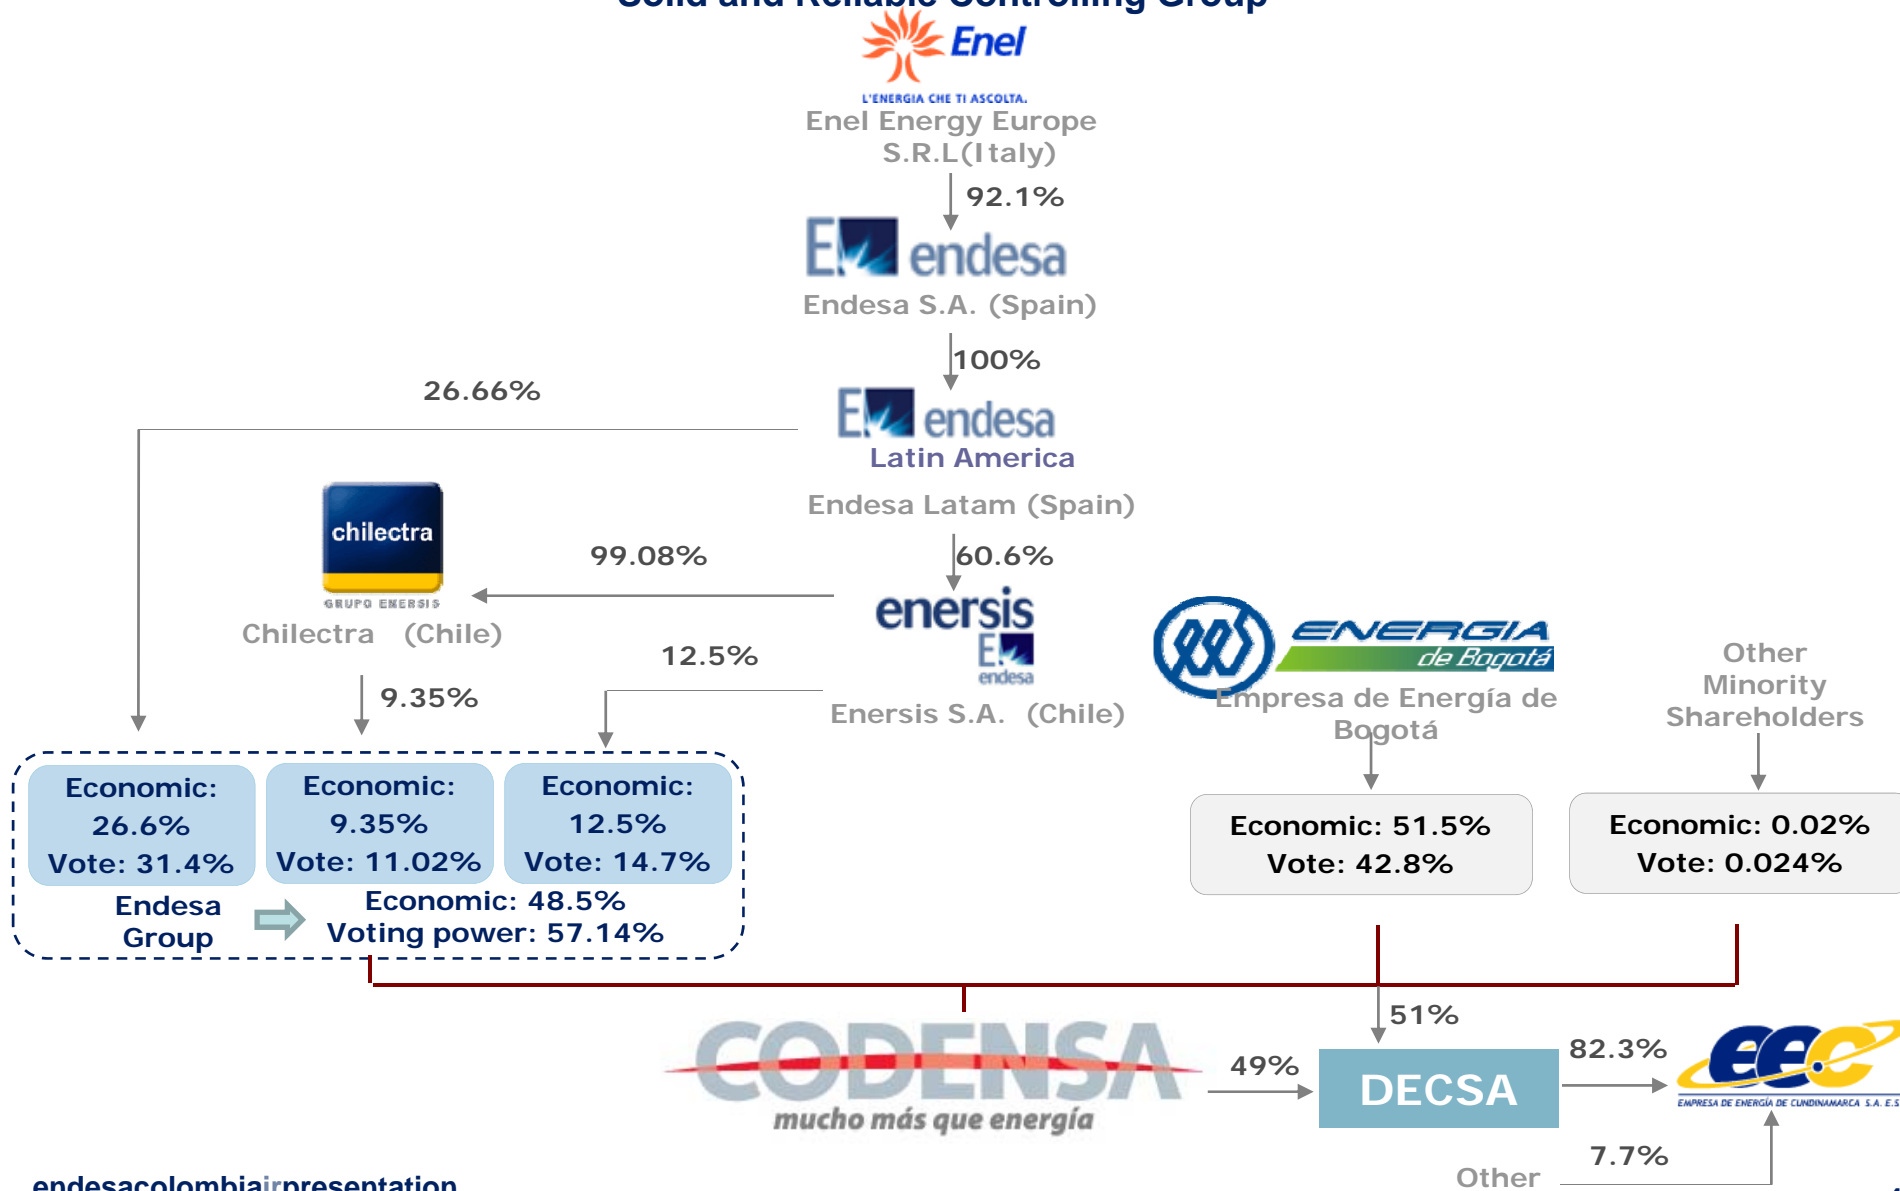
Solid and Reliable Controlling Group

Enel
L'ENERGIA CHE TI ASCOLTA.
Enel Energy Europe S.R.L(Italy)

92.1%

endesa
Endesa S.A. (Spain)

100%

endesa
Latin America
Endesa Latam (Spain)

26.66%

chilectra
GRUPO ENERSIS
Chilectra (Chile)

99.08%

60.6%

enersis
endesa
Enersis S.A. (Chile)

12.5%

9.35%

ENERGIA de Bogotá
Empresa de Energía de Bogotá

Other Minority Shareholders

Economic: 26.6%
Vote: 31.4%

Economic: 9.35%
Vote: 11.02%

Economic: 12.5%
Vote: 14.7%

Endesa Group

Economic: 48.5%
Voting power: 57.14%

Economic: 51.5%
Vote: 42.8%

Economic: 0.02%
Vote: 0.024%

CODENSA
mucho más que energía

49%

51%

DECSA

82.3%

eec
EMPRESA DE ENERGÍA DE CUNDINAMARCA S.A. E.S

7.7%

Other

endesacolombiairpresentation